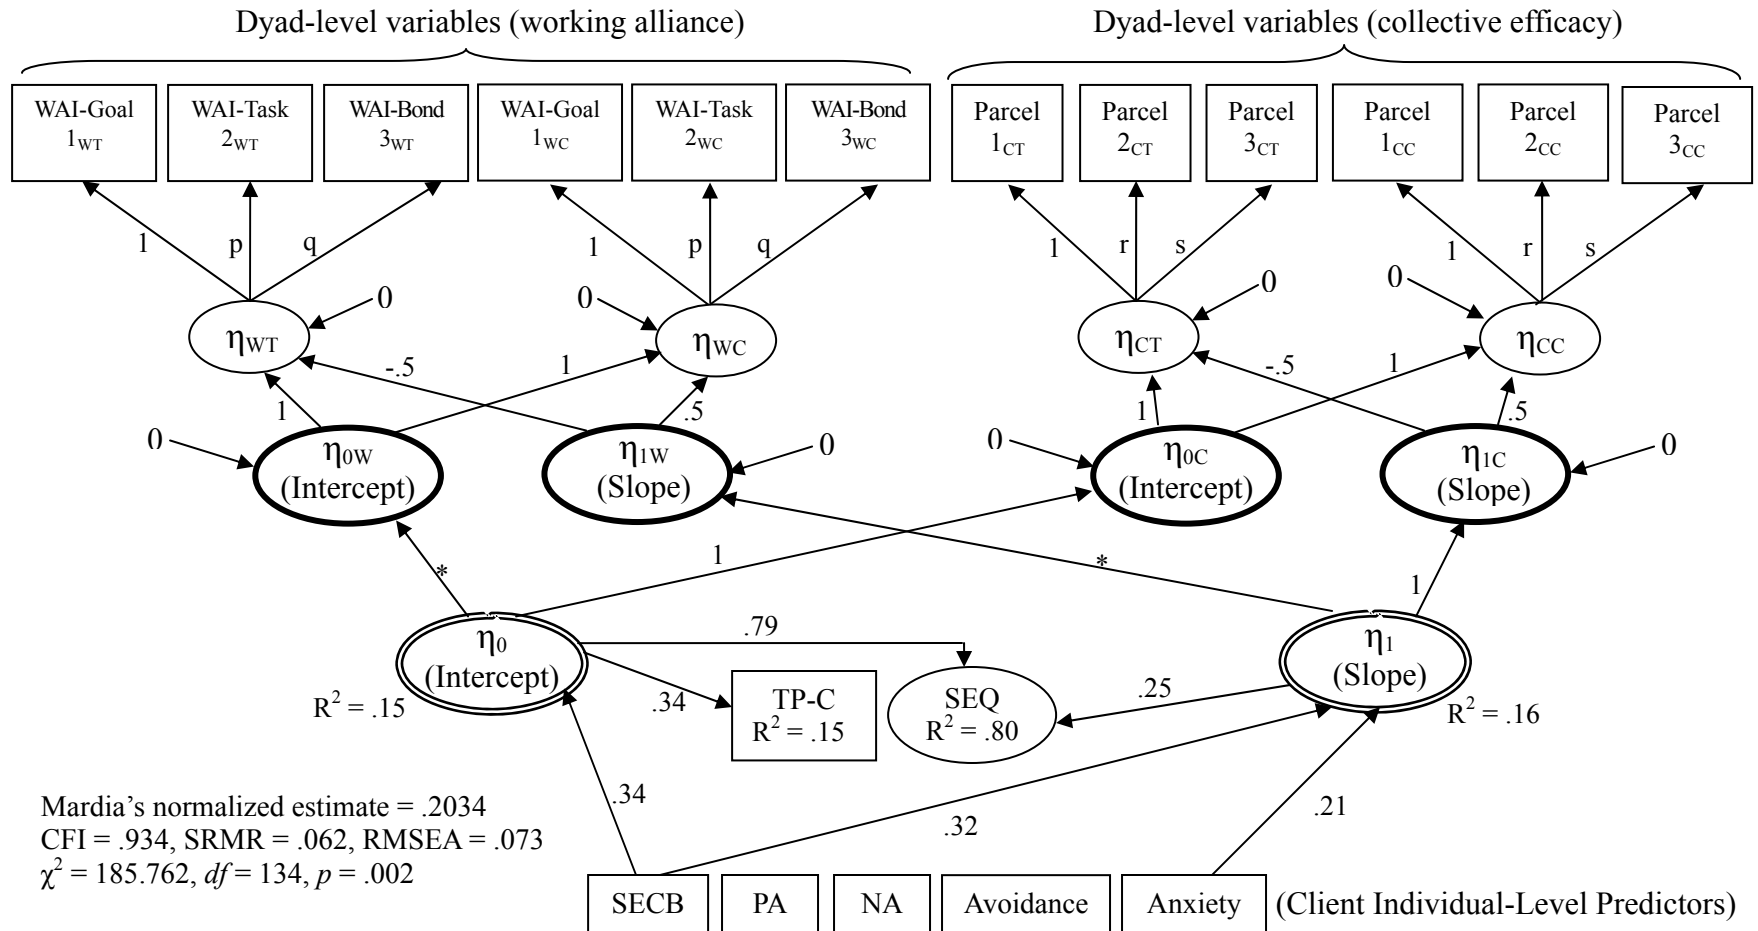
Dyad-level variables (working alliance)

Dyad-level variables (collective efficacy)

WAI-Goal $1_{WT}$

WAI-Task $2_{WT}$

WAI-Bond $3_{WT}$

WAI-Goal $1_{WC}$

WAI-Task $2_{WC}$

WAI-Bond $3_{WC}$

Parcel $1_{CT}$

Parcel $2_{CT}$

Parcel $3_{CT}$

Parcel $1_{CC}$

Parcel $2_{CC}$

Parcel $3_{CC}$

1 p q

1 p q

1 r s

1 r s

0

0

0

0

$\eta_{WT}$

$\eta_{WC}$

$\eta_{CT}$

$\eta_{CC}$

-.5 1

-.5 1

1 .5

1 .5

0

0

0

0

$\eta_{0W}$ (Intercept)

$\eta_{1W}$ (Slope)

$\eta_{0C}$ (Intercept)

$\eta_{1C}$ (Slope)

*

1

*

1

$\eta_0$ (Intercept)

.79

$\eta_1$ (Slope)

$R^2 = .15$

.34

TP-C $R^2 = .15$

SEQ $R^2 = .80$

.25

$R^2 = .16$

Mardia's normalized estimate = .2034
CFI = .934, SRMR = .062, RMSEA = .073
$\chi^2 = 185.762$, $df = 134$, $p = .002$

.34

.32

.21

SECB

PA

NA

Avoidance

Anxiety

(Client Individual-Level Predictors)